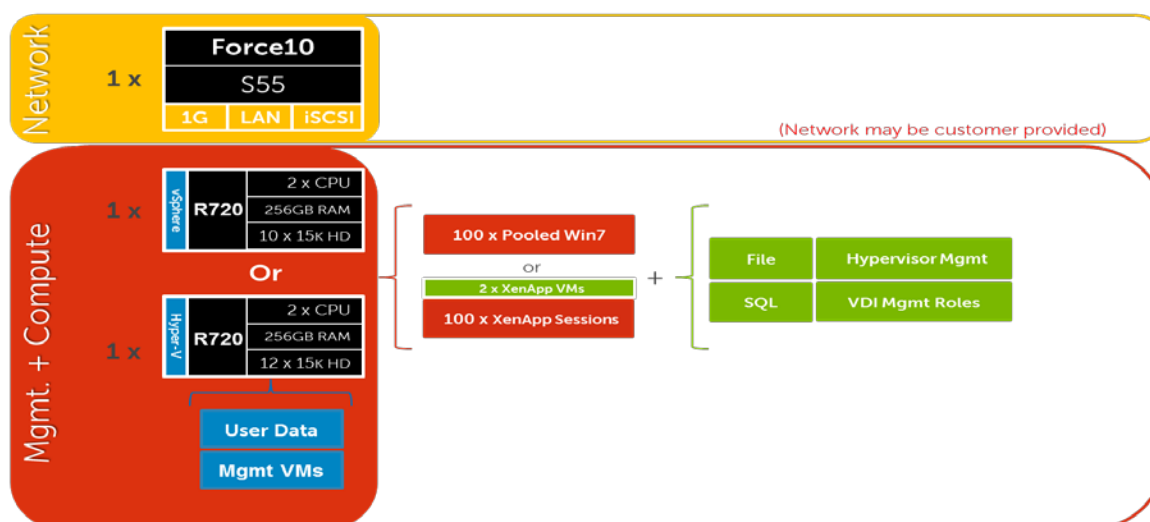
Network

1 x

Force10

S55

1G | LAN | iSCSI

(Network may be customer provided)

Mgmt. + Compute

1 x

vSphere

R720

2 x CPU

256GB RAM

10 x 15K HD

Or

1 x

Hyper-V

R720

2 x CPU

256GB RAM

12 x 15K HD

User Data

Mgmt VMs

100 x Pooled Win7

or

2 x XenApp VMs

100 x XenApp Sessions

+

| File | Hypervisor Mgmt |
|---|---|
| SQL | VDI Mgmt Roles |